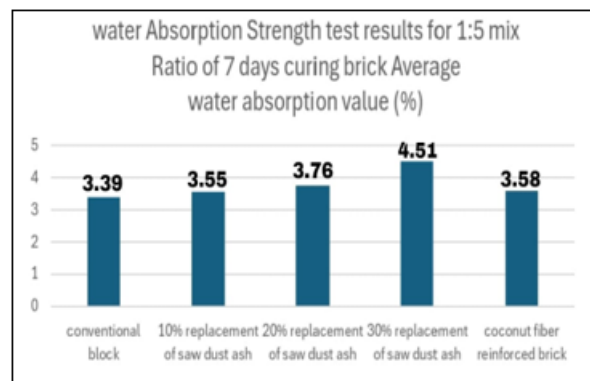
water Absorption Strength test results for 1:5 mix Ratio of 7 days curing brick Average water absorption value (%)

5
4
3
2
1
0

3.39
3.55
3.76
4.51
3.58

conventional block
10% replacement of saw dust ash
20% replacement of saw dust ash
30% replacement of saw dust ash
coconut fiber reinforced brick